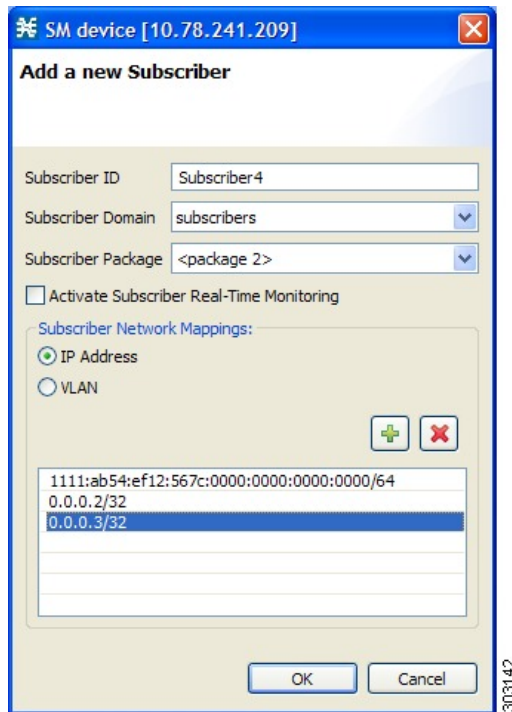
SM device [10.78.241.209]

Add a new Subscriber

Subscriber ID Subscriber4

Subscriber Domain subscribers

Subscriber Package <package 2>

Activate Subscriber Real-Time Monitoring

Subscriber Network Mappings:

IP Address

VLAN

1111:ab54:ef12:567c:0000:0000:0000:0000/64
0.0.0.2/32
0.0.0.3/32

OK Cancel

303142